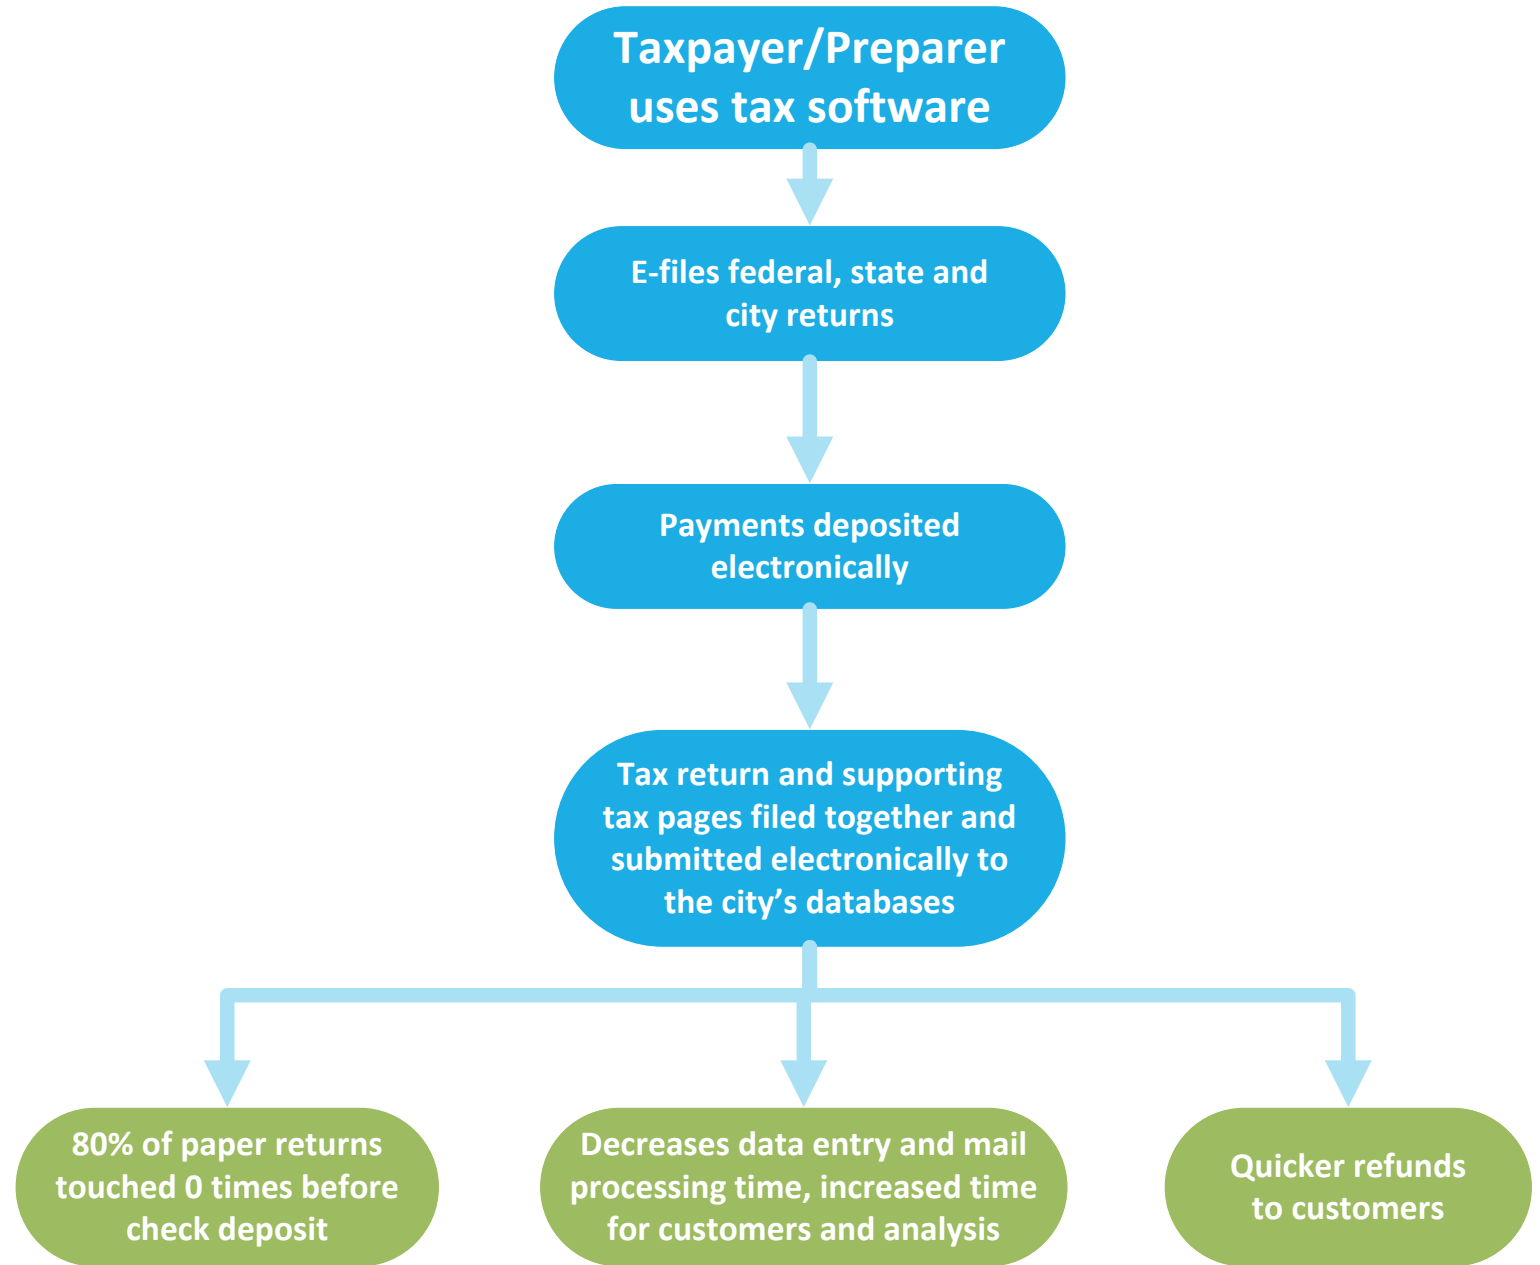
Taxpayer/Preparer uses tax software

E-files federal, state and city returns

Payments deposited electronically

Tax return and supporting tax pages filed together and submitted electronically to the city’s databases

80% of paper returns touched 0 times before check deposit

Decreases data entry and mail processing time, increased time for customers and analysis

Quicker refunds to customers